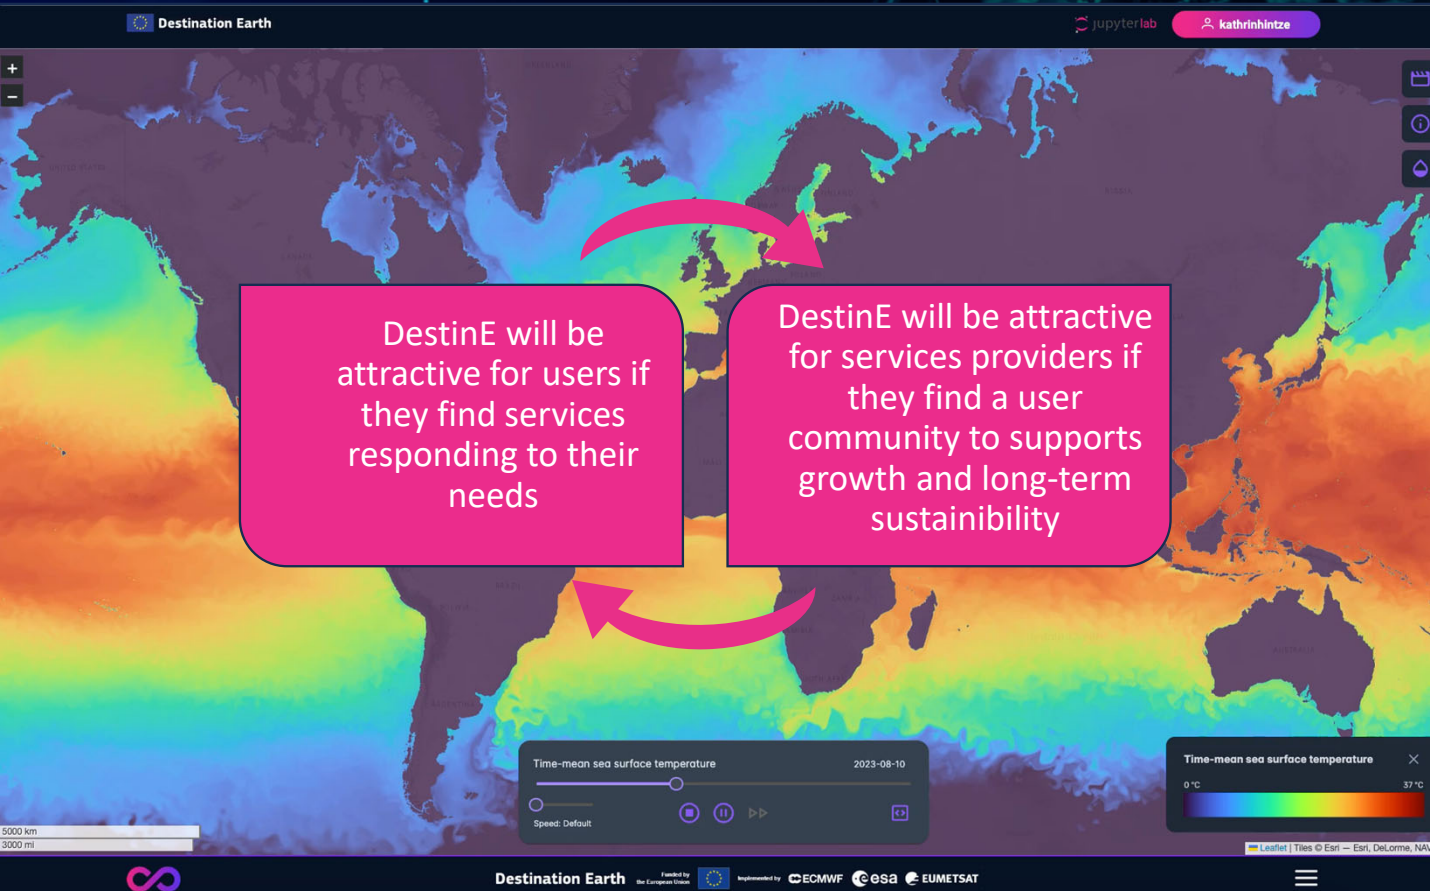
Destination Earth

jupyterlab

kathrinhintze

+
−

DestinE will be attractive for users if they find services responding to their needs

DestinE will be attractive for services providers if they find a user community to supports growth and long-term sustainibility

Time-mean sea surface temperature 2023-08-10

Speed: Default

Time-mean sea surface temperature

0 °C

37 °C

5000 km
3000 mi

Leaflet | Tiles © Esri — Esri, DeLorme, NAV

Destination Earth Funded by the European Union Implemented by ECMWF esa EUMETSAT